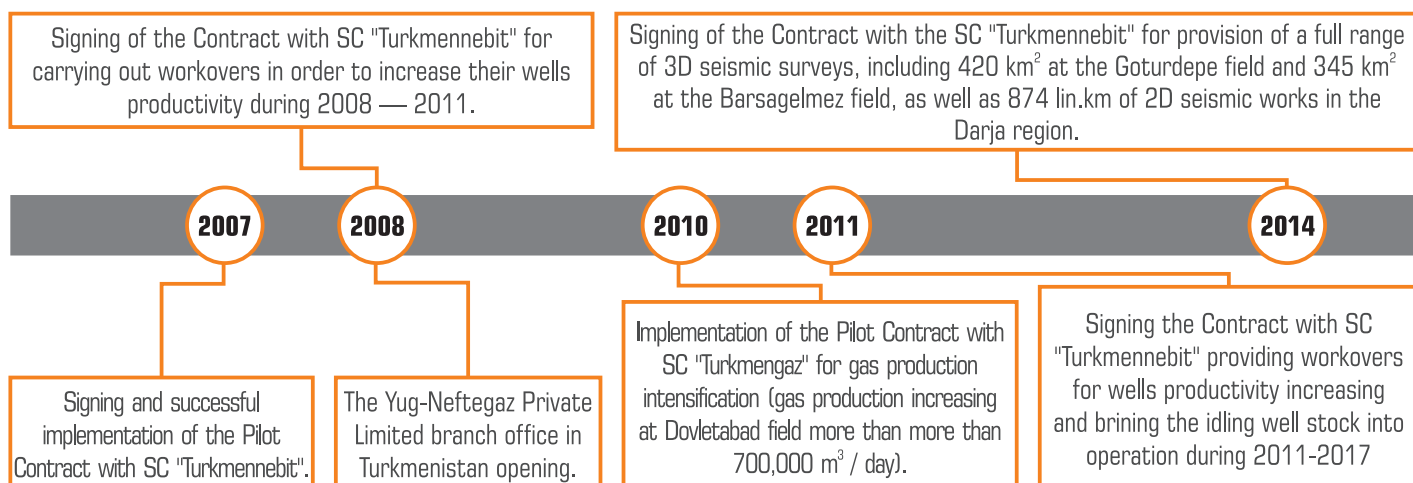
Signing of the Contract with SC "Turkmennebit" for carrying out workovers in order to increase their wells productivity during 2008 — 2011.

Signing of the Contract with the SC "Turkmennebit" for provision of a full range of 3D seismic surveys, including 420 km$^2$ at the Goturdepe field and 345 km$^2$ at the Barsagelmez field, as well as 874 lin.km of 2D seismic works in the Darja region.

2007

2008

2010

2011

2014

Signing and successful implementation of the Pilot Contract with SC "Turkmennebit".

The Yug-Neftegaz Private Limited branch office in Turkmenistan opening.

Implementation of the Pilot Contract with SC "Turkmengaz" for gas production intensification (gas production increasing at Dovletabad field more than more than 700,000 m$^3$ / day).

Signing the Contract with SC "Turkmennebit" providing workovers for wells productivity increasing and brining the idling well stock into operation during 2011-2017